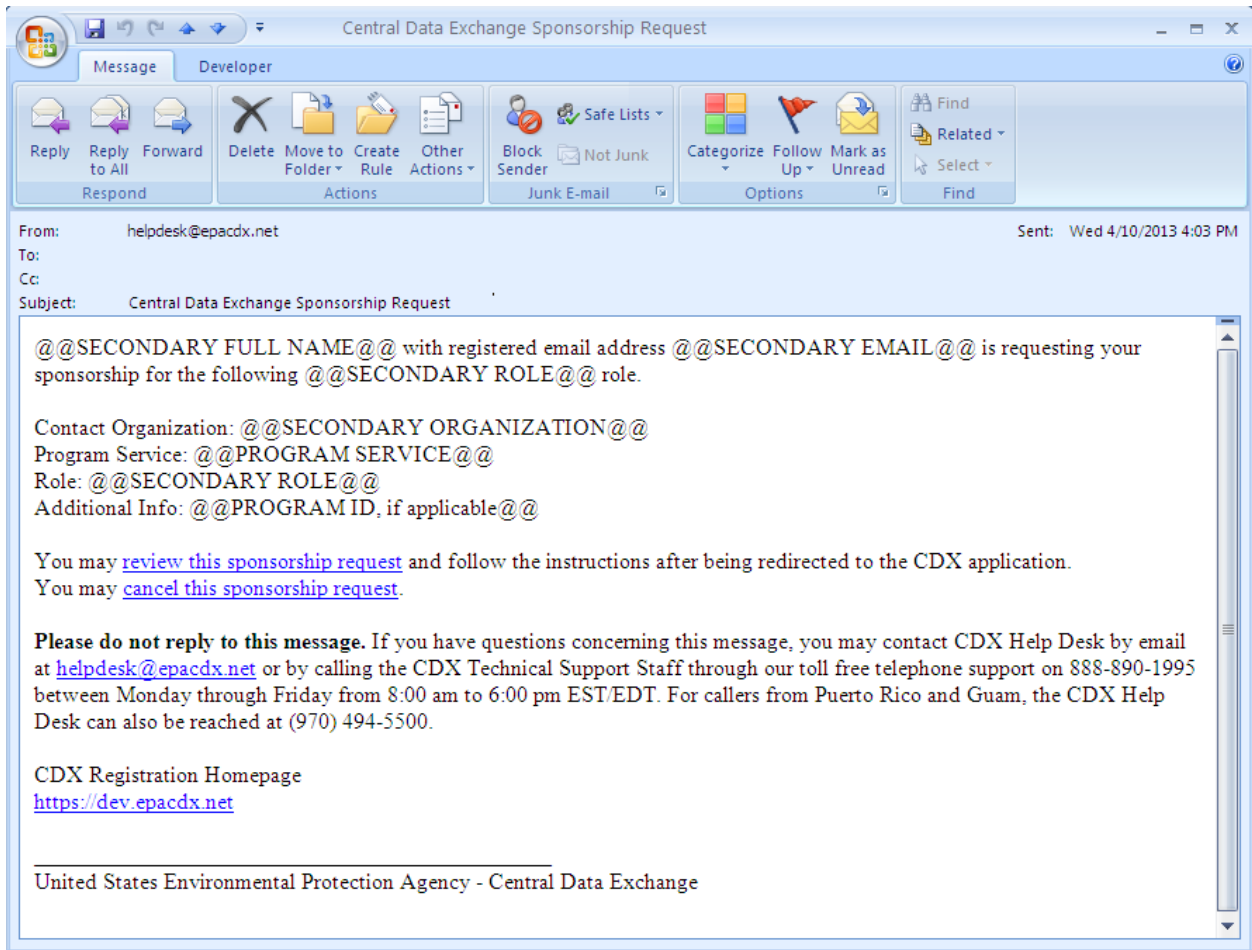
Central Data Exchange Sponsorship Request

Message Developer

Reply Reply to All Forward
Respond

Delete Move to Folder Create Rule Other Actions
Actions

Block Sender Safe Lists Not Junk
Junk E-mail

Categorize Follow Up Mark as Unread
Options

Find Related Select
Find

From: helpdesk@epacdx.net
Sent: Wed 4/10/2013 4:03 PM
To:
Cc:
Subject: Central Data Exchange Sponsorship Request

@@SECONDARY FULL NAME@@ with registered email address @@SECONDARY EMAIL@@ is requesting your sponsorship for the following @@SECONDARY ROLE@@ role.

Contact Organization: @@SECONDARY ORGANIZATION@@
Program Service: @@PROGRAM SERVICE@@
Role: @@SECONDARY ROLE@@
Additional Info: @@PROGRAM ID, if applicable@@

You may review this sponsorship request and follow the instructions after being redirected to the CDX application.
You may cancel this sponsorship request.

**Please do not reply to this message.** If you have questions concerning this message, you may contact CDX Help Desk by email at helpdesk@epacdx.net or by calling the CDX Technical Support Staff through our toll free telephone support on 888-890-1995 between Monday through Friday from 8:00 am to 6:00 pm EST/EDT. For callers from Puerto Rico and Guam, the CDX Help Desk can also be reached at (970) 494-5500.

CDX Registration Homepage
https://dev.epacdx.net

United States Environmental Protection Agency - Central Data Exchange